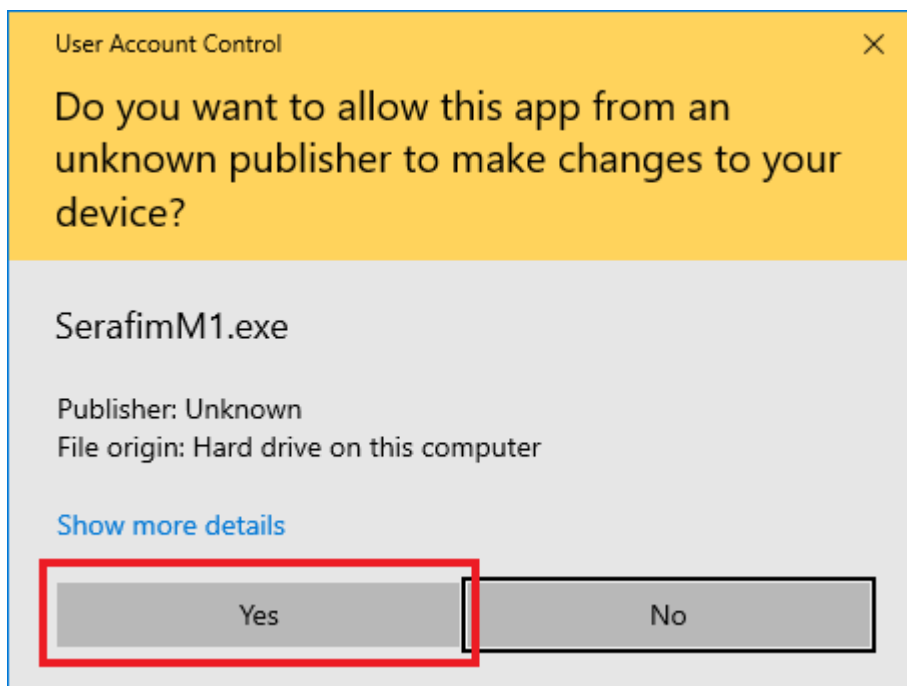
User Account Control

×

Do you want to allow this app from an unknown publisher to make changes to your device?

SerafimM1.exe

Publisher: Unknown
File origin: Hard drive on this computer

Show more details

Yes

No